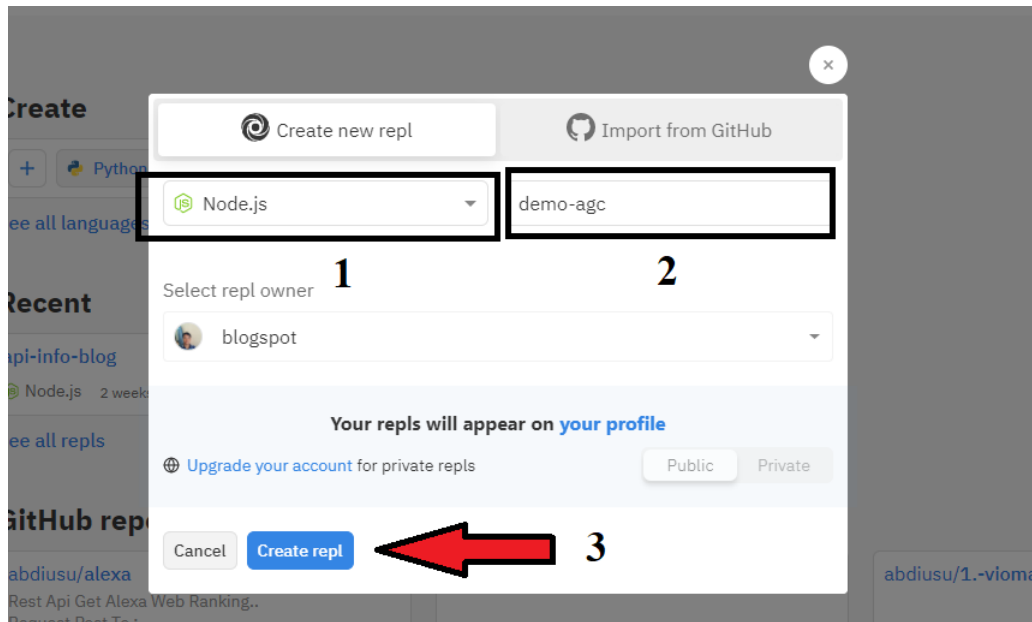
Create

+ Python

ee all languages

Recent

api-info-blog

Node.js 2 weeks

ee all repls

GitHub repo

abdiusu/alexa

Rest Api Get Alexa Web Ranking..

abdiusu/1.-vioma

×

Create new repl

Import from GitHub

Node.js

demo-agc

1

2

Select repl owner

blogspot

Your repls will appear on your profile

Upgrade your account for private repls

Public

Private

Cancel

Create repl

3